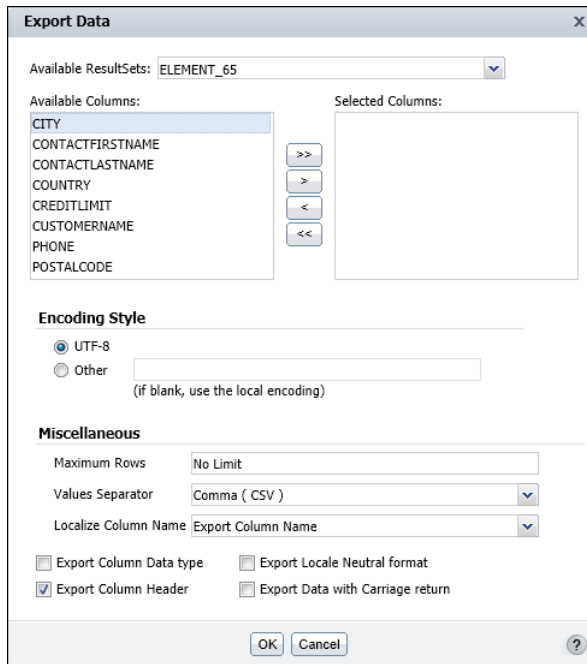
Export Data

x

Available ResultSets: ELEMENT_65

Available Columns:

CITY
CONTACTFIRSTNAME
CONTACTLASTNAME
COUNTRY
CREDITLIMIT
CUSTOMERNAME
PHONE
POSTALCODE

>>
>
<
<<

Selected Columns:

Encoding Style

UTF-8
Other
(if blank, use the local encoding)

Miscellaneous

Maximum Rows No Limit
Values Separator Comma ( CSV )
Localize Column Name Export Column Name

Export Column Data type
Export Locale Neutral format
Export Column Header
Export Data with Carriage return

OK Cancel

?